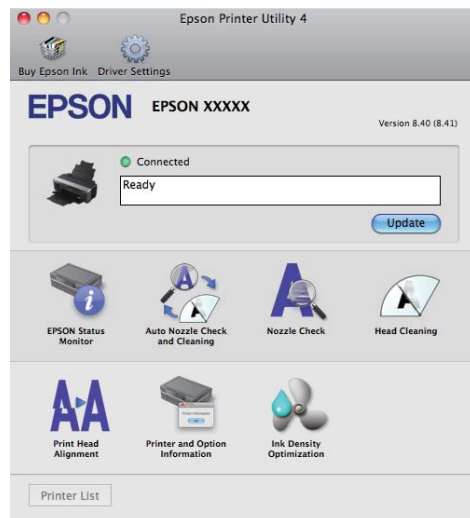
Epson Printer Utility 4

Buy Epson Ink Driver Settings

EPSON EPSON XXXXX

Version 8.40 (8.41)

Connected

Ready

Update

EPSON Status Monitor

Auto Nozzle Check and Cleaning

Nozzle Check

Head Cleaning

Print Head Alignment

Printer and Option Information

Ink Density Optimization

Printer List